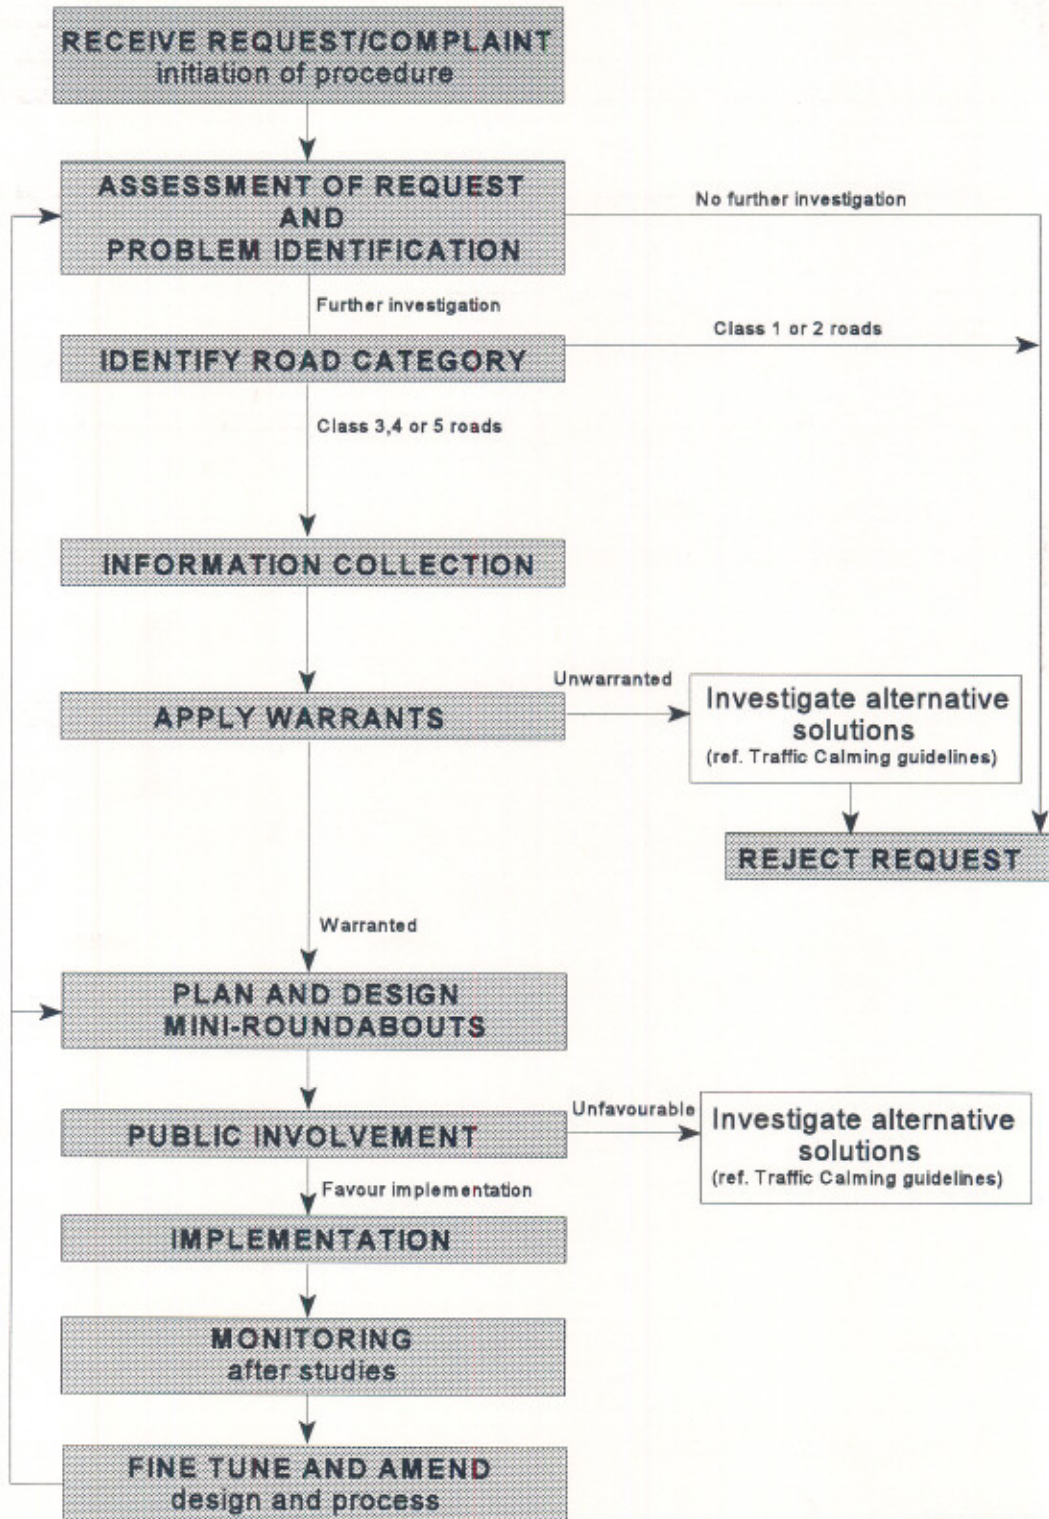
RECEIVE REQUEST/COMPLAINT
initiation of procedure

ASSESSMENT OF REQUEST AND PROBLEM IDENTIFICATION

No further investigation

Further investigation

IDENTIFY ROAD CATEGORY

Class 1 or 2 roads

Class 3,4 or 5 roads

INFORMATION COLLECTION

APPLY WARRANTS

Unwarranted

Investigate alternative solutions
(ref. Traffic Calming guidelines)

REJECT REQUEST

Warranted

PLAN AND DESIGN MINI-ROUNDABOUTS

PUBLIC INVOLVEMENT

Unfavourable

Investigate alternative solutions
(ref. Traffic Calming guidelines)

Favour implementation

IMPLEMENTATION

MONITORING
after studies

FINE TUNE AND AMEND
design and process